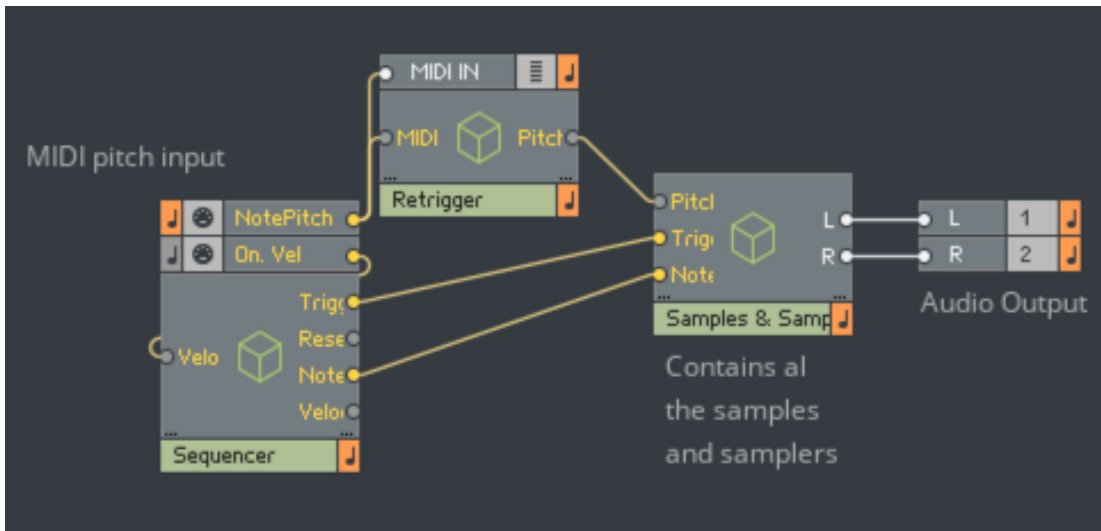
MIDI IN

MIDI

Pitch

Retrigger

MIDI pitch input

NotePitch

On. Vel

Trigg

Rese

Velo

Note

Velo

Sequencer

Pitcl

Trig

Note

L

R

Samples & Samp

L 1

R 2

Audio Output

Contains al the samples and samplers